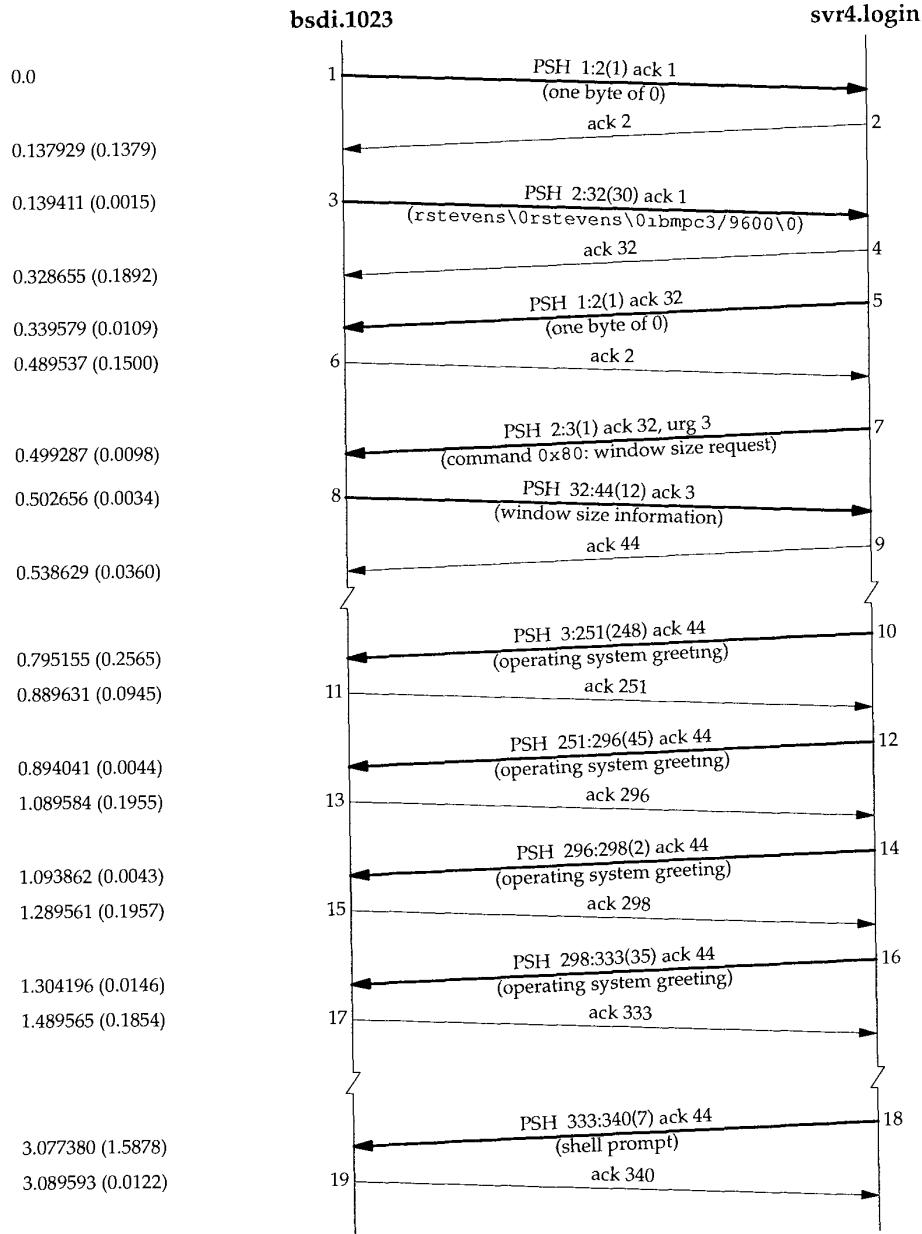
bsdi.1023

svr4.login

0.0

1

PSH 1:2(1) ack 1
(one byte of 0)

ack 2

2

0.137929 (0.1379)

0.139411 (0.0015)

3

PSH 2:32(30) ack 1
(rstevens\0rstevens\0ibmpc3/9600\0)

ack 32

4

0.328655 (0.1892)

PSH 1:2(1) ack 32

5

0.339579 (0.0109)

(one byte of 0)

0.489537 (0.1500)

6

ack 2

PSH 2:3(1) ack 32, urg 3

7

0.499287 (0.0098)

(command 0x80: window size request)

0.502656 (0.0034)

8

PSH 32:44(12) ack 3
(window size information)

ack 44

9

0.538629 (0.0360)

PSH 3:251(248) ack 44

10

0.795155 (0.2565)

(operating system greeting)

0.889631 (0.0945)

11

ack 251

PSH 251:296(45) ack 44

12

0.894041 (0.0044)

(operating system greeting)

1.089584 (0.1955)

13

ack 296

PSH 296:298(2) ack 44

14

1.093862 (0.0043)

(operating system greeting)

1.289561 (0.1957)

15

ack 298

PSH 298:333(35) ack 44

16

1.304196 (0.0146)

(operating system greeting)

1.489565 (0.1854)

17

ack 333

PSH 333:340(7) ack 44

18

3.077380 (1.5878)

(shell prompt)

3.089593 (0.0122)

19

ack 340